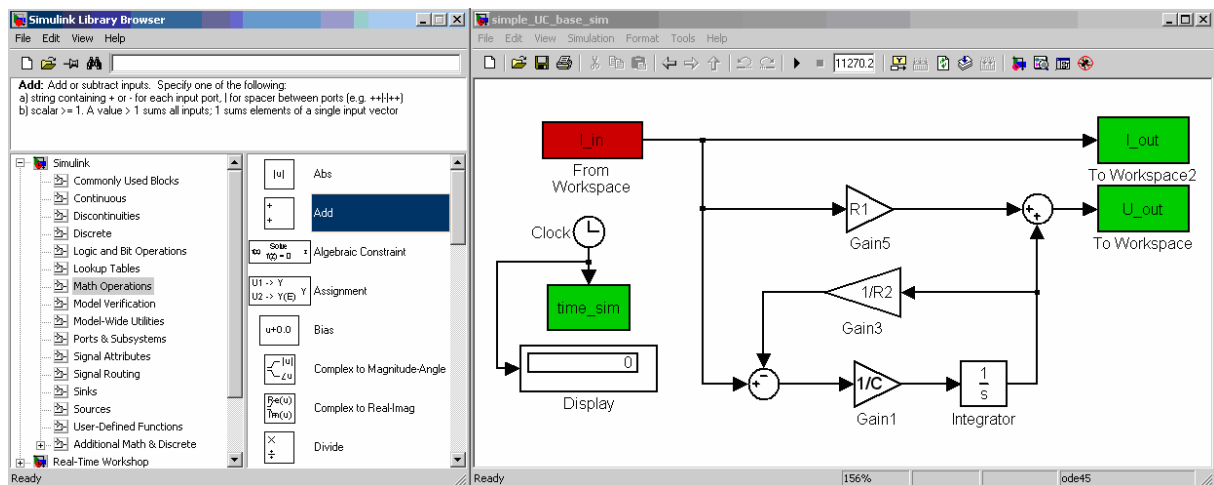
Simulink Library Browser
File Edit View Help

Add: Add or subtract inputs. Specify one of the following:
a) string containing + or - for each input port, | for spacer between ports (e.g. ++|-|++)
b) scalar >= 1. A value > 1 sums all inputs; 1 sums elements of a single input vector

Simulink
Commonly Used Blocks
Continuous
Discontinuities
Discrete
Logic and Bit Operations
Lookup Tables
Math Operations
Model Verification
Model-Wide Utilities
Ports & Subsystems
Signal Attributes
Signal Routing
Sinks
Sources
User-Defined Functions
Additional Math & Discrete
Real-Time Workshop

|u| Abs
Add
Solve f(z) = 0 z Algebraic Constraint
U1 -> Y U2 -> Y(E) Y Assignment
u+0.0 Bias
|u| ∠u Complex to Magnitude-Angle
Re(u) Im(u) Complex to Real-Imag
× ÷ Divide

Ready

simple_UC_base_sim
File Edit View Simulation Format Tools Help
11270.2

I_in
From Workspace
I_out
To Workspace2
R1
Gain5
U_out
To Workspace
Clock
1/R2
Gain3
time_sim
0
Display
1/C
Gain1
$\frac{1}{s}$
Integrator

Ready 156% ode45